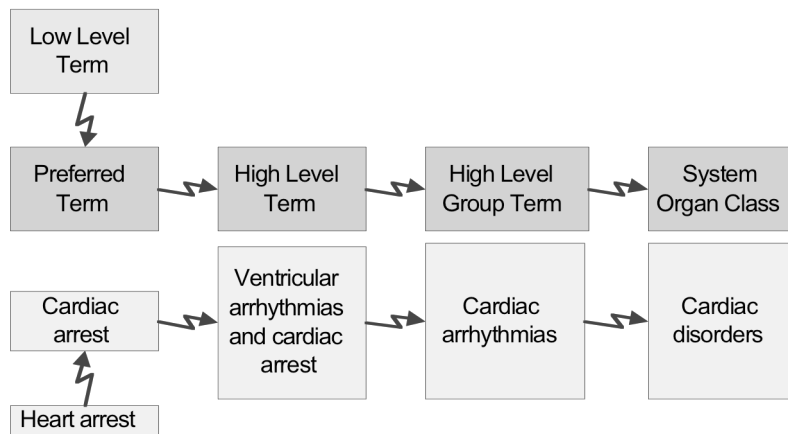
Low Level Term

Preferred Term

High Level Term

High Level Group Term

System Organ Class

Cardiac arrest

Ventricular arrhythmias and cardiac arrest

Cardiac arrhythmias

Cardiac disorders

Heart arrest